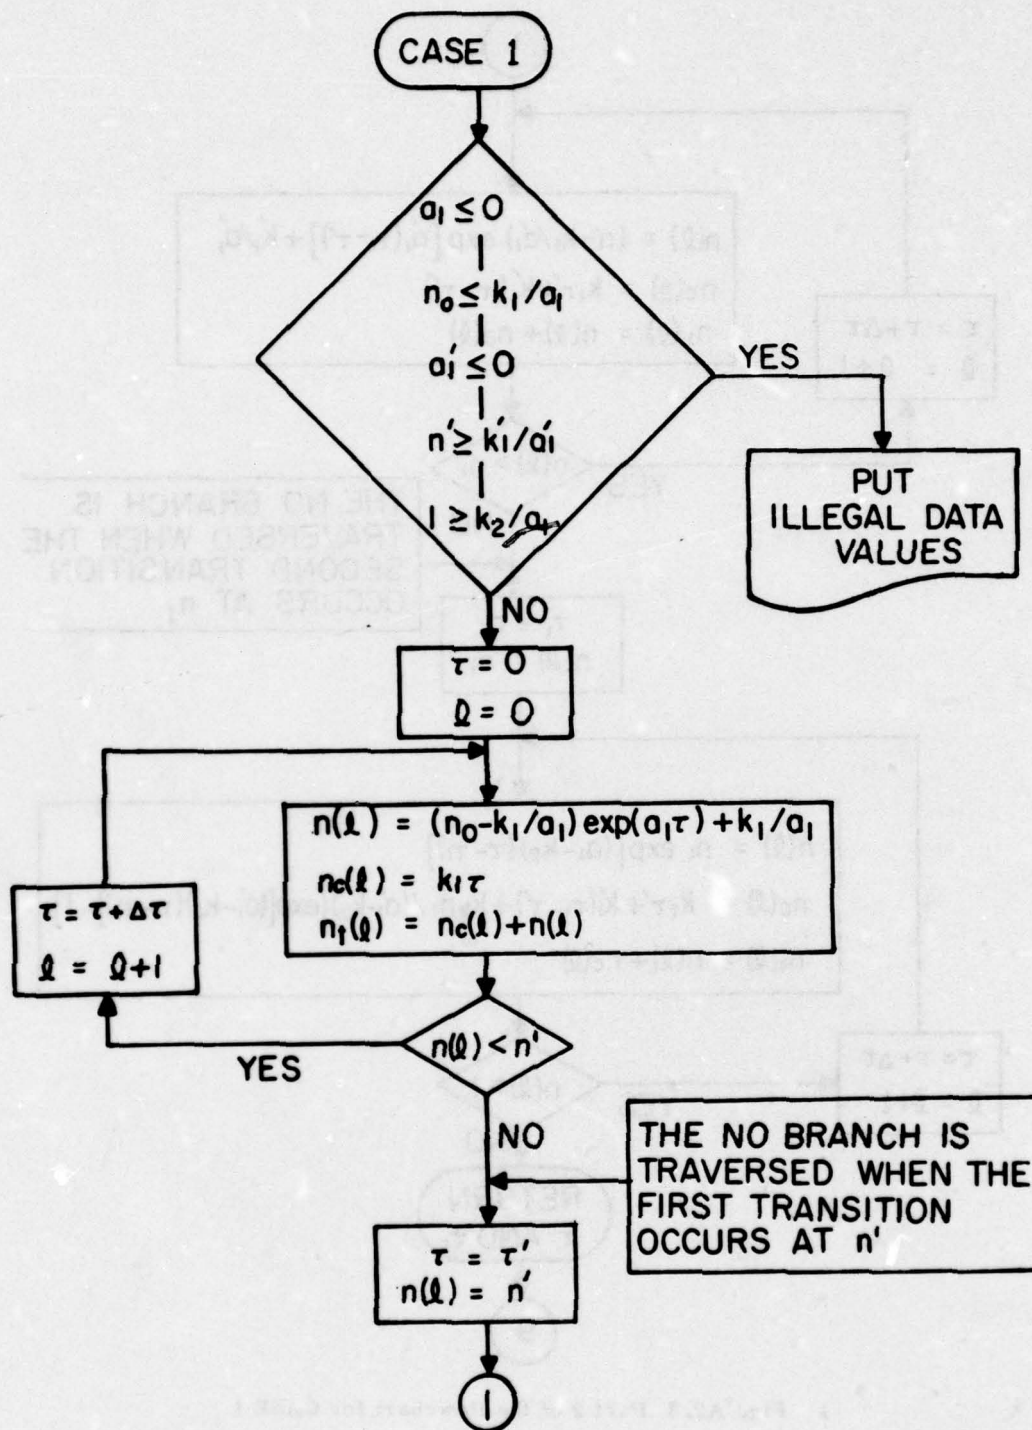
CASE 1

$a_1 \leq 0$
|
$n_0 \leq k_1/a_1$
|
$a_1' \leq 0$
|
$n' \geq k_1'/a_1'$
|
$1 \geq k_2/a_1$

YES

PUT ILLEGAL DATA VALUES

NO

$\tau = 0$
$\ell = 0$

$n(\ell) = (n_0 - k_1/a_1)\exp(a_1\tau) + k_1/a_1$
$n_c(\ell) = k_1\tau$
$n_t(\ell) = n_c(\ell) + n(\ell)$

$\tau = \tau + \Delta\tau$
$\ell = \ell + 1$

$n(\ell) < n'$

YES

NO

THE NO BRANCH IS TRAVERSED WHEN THE FIRST TRANSITION OCCURS AT n'

$\tau = \tau'$
$n(\ell) = n'$

1